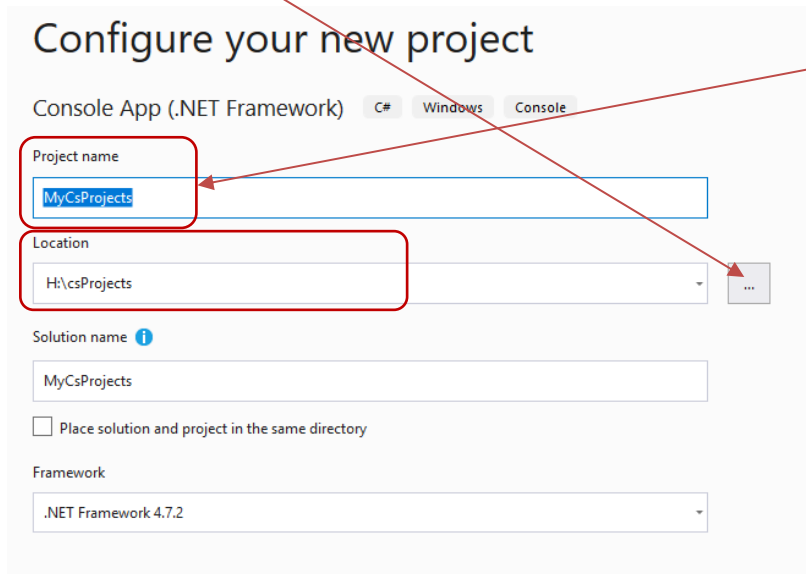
Configure your new project

Console App (.NET Framework) C# Windows Console

Project name

MyCsProjects

Location

H:\csProjects

...

Solution name

MyCsProjects

Place solution and project in the same directory

Framework

.NET Framework 4.7.2